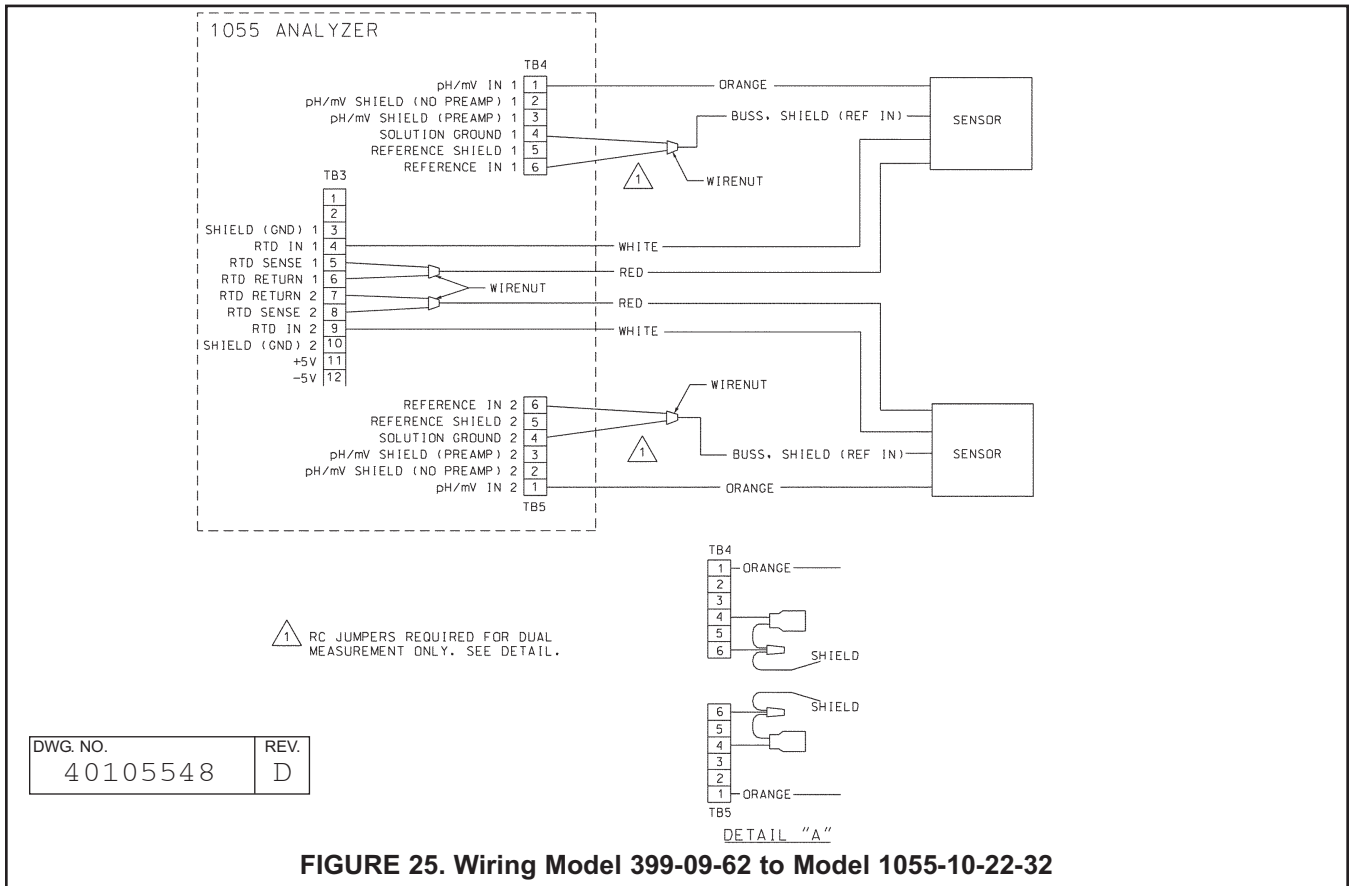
1055 ANALYZER

TB4

| | |
|---|---|
| pH/mV IN 1 | 1 |
| pH/mV SHIELD (NO PREAMP) 1 | 2 |
| pH/mV SHIELD (PREAMP) 1 | 3 |
| SOLUTION GROUND 1 | 4 |
| REFERENCE SHIELD 1 | 5 |
| REFERENCE IN 1 | 6 |

ORANGE
BUSS, SHIELD (REF IN)
SENSOR
1
WIRENUT

TB3

| | |
|---|---|
| | 1 |
| | 2 |
| SHIELD (GND) 1 | 3 |
| RTD IN 1 | 4 |
| RTD SENSE 1 | 5 |
| RTD RETURN 1 | 6 |
| RTD RETURN 2 | 7 |
| RTD SENSE 2 | 8 |
| RTD IN 2 | 9 |
| SHIELD (GND) 2 | 10 |
| +5V | 11 |
| -5V | 12 |

WHITE
RED
WIRENUT
RED
WHITE

WIRENUT

| | |
|---|---|
| REFERENCE IN 2 | 6 |
| REFERENCE SHIELD 2 | 5 |
| SOLUTION GROUND 2 | 4 |
| pH/mV SHIELD (PREAMP) 2 | 3 |
| pH/mV SHIELD (NO PREAMP) 2 | 2 |
| pH/mV IN 2 | 1 |

TB5

1
BUSS, SHIELD (REF IN)
SENSOR
ORANGE

TB4
1 ORANGE
2
3
4
5
6
SHIELD

SHIELD
6
5
4
3
2
1 ORANGE
TB5
DETAIL "A"

1 RC JUMPERS REQUIRED FOR DUAL MEASUREMENT ONLY. SEE DETAIL.

| DWG. NO. | REV. |
|---|---|
| 40105548 | D |

FIGURE 25. Wiring Model 399-09-62 to Model 1055-10-22-32